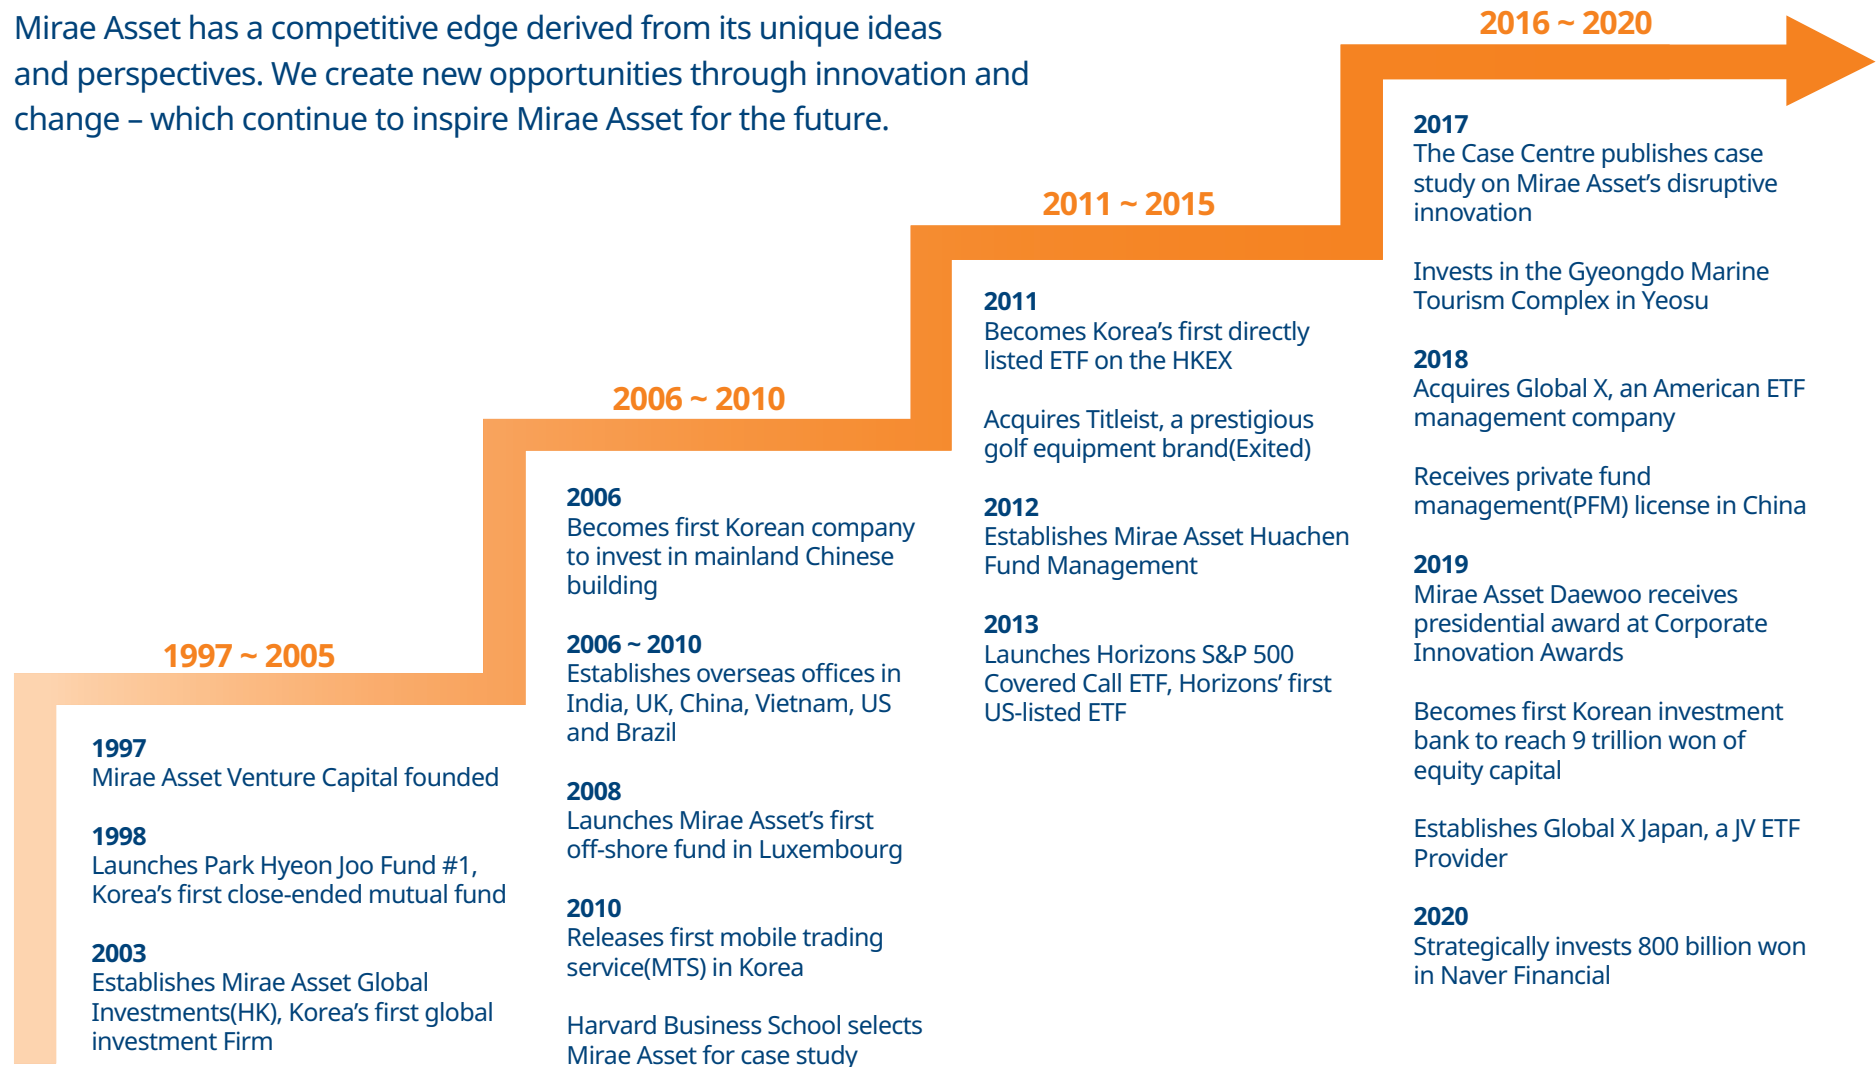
Mirae Asset has a competitive edge derived from its unique ideas and perspectives. We create new opportunities through innovation and change – which continue to inspire Mirae Asset for the future.

1997 ~ 2005

1997
Mirae Asset Venture Capital founded

1998
Launches Park Hyeon Joo Fund #1, Korea's first close-ended mutual fund

2003
Establishes Mirae Asset Global Investments(HK), Korea's first global investment Firm

2006 ~ 2010

2006
Becomes first Korean company to invest in mainland Chinese building

2006 ~ 2010
Establishes overseas offices in India, UK, China, Vietnam, US and Brazil

2008
Launches Mirae Asset's first off-shore fund in Luxembourg

2010
Releases first mobile trading service(MTS) in Korea

Harvard Business School selects Mirae Asset for case study

2011 ~ 2015

2011
Becomes Korea's first directly listed ETF on the HKEX

Acquires Titleist, a prestigious golf equipment brand(Exited)

2012
Establishes Mirae Asset Huachen Fund Management

2013
Launches Horizons S&P 500 Covered Call ETF, Horizons' first US-listed ETF

2016 ~ 2020

2017
The Case Centre publishes case study on Mirae Asset's disruptive innovation

Invests in the Gyeongdo Marine Tourism Complex in Yeosu

2018
Acquires Global X, an American ETF management company

Receives private fund management(PFM) license in China

2019
Mirae Asset Daewoo receives presidential award at Corporate Innovation Awards

Becomes first Korean investment bank to reach 9 trillion won of equity capital

Establishes Global X Japan, a JV ETF Provider

2020
Strategically invests 800 billion won in Naver Financial